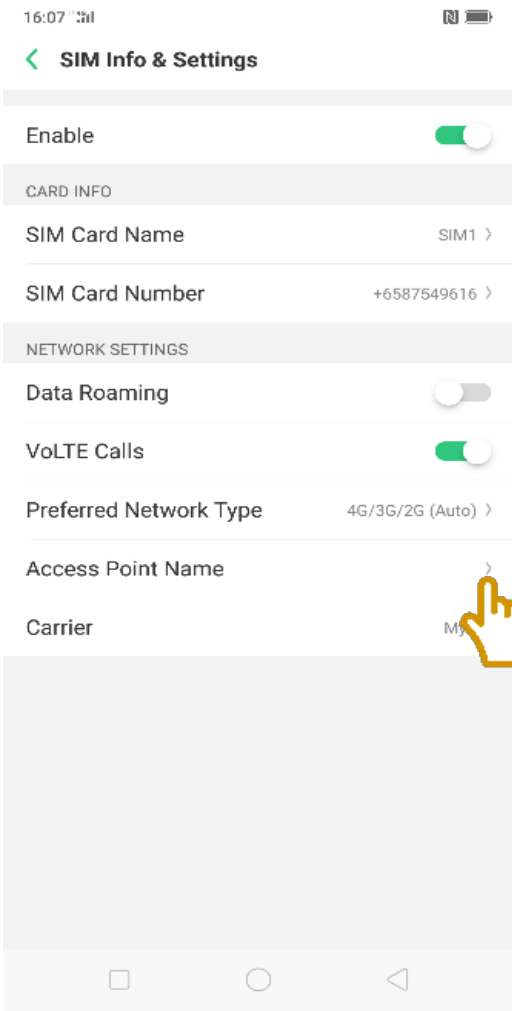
16:07

SIM Info & Settings

Enable

CARD INFO

SIM Card Name
SIM1 >

SIM Card Number
+6587549616 >

NETWORK SETTINGS

Data Roaming

VoLTE Calls

Preferred Network Type
4G/3G/2G (Auto) >

Access Point Name
>

Carrier
My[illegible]